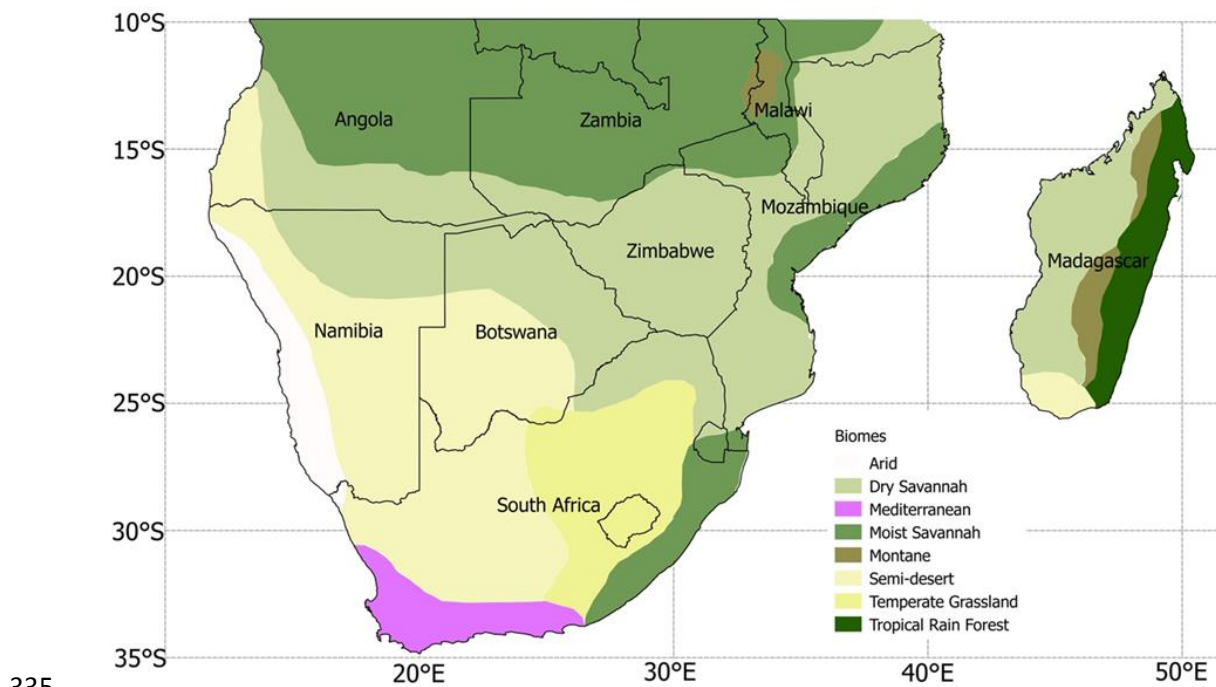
10°S
15°S
20°S
25°S
30°S
35°S
20°E
30°E
40°E
50°E

Angola
Zambia
Malawi
Mozambique
Zimbabwe
Madagascar
Namibia
Botswana
South Africa

Biomes
Arid
Dry Savannah
Mediterranean
Moist Savannah
Montane
Semi-desert
Temperate Grassland
Tropical Rain Forest

335